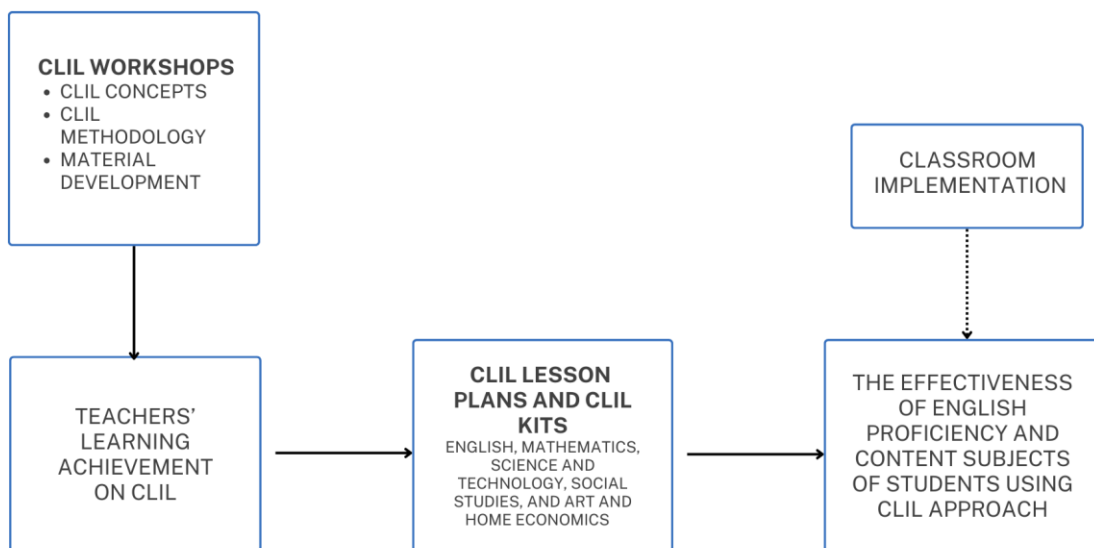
CLIL WORKSHOPS
- CLIL CONCEPTS
- CLIL METHODOLOGY
- MATERIAL DEVELOPMENT

CLASSROOM IMPLEMENTATION

TEACHERS' LEARNING ACHIEVEMENT ON CLIL

CLIL LESSON PLANS AND CLIL KITS
ENGLISH, MATHEMATICS, SCIENCE AND TECHNOLOGY, SOCIAL STUDIES, AND ART AND HOME ECONOMICS

THE EFFECTIVENESS OF ENGLISH PROFICIENCY AND CONTENT SUBJECTS OF STUDENTS USING CLIL APPROACH